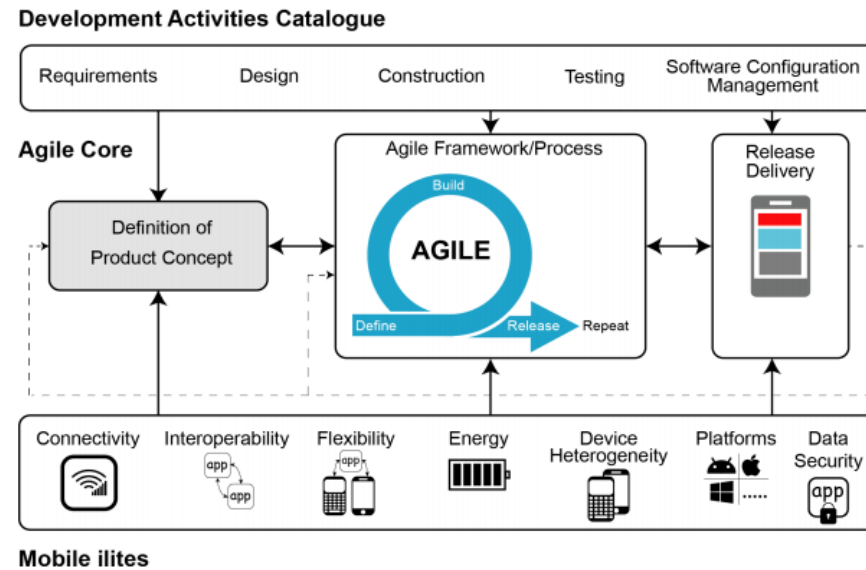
Development Activities Catalogue

Requirements

Design

Construction

Testing

Software Configuration Management

Agile Core

Definition of Product Concept

Agile Framework/Process

Build

AGILE

Define

Release

Repeat

Release Delivery

Connectivity

Interoperability

app

app

Flexibility

app

Energy

Device Heterogeneity

Platforms

.....

Data Security

app

Mobile ilites